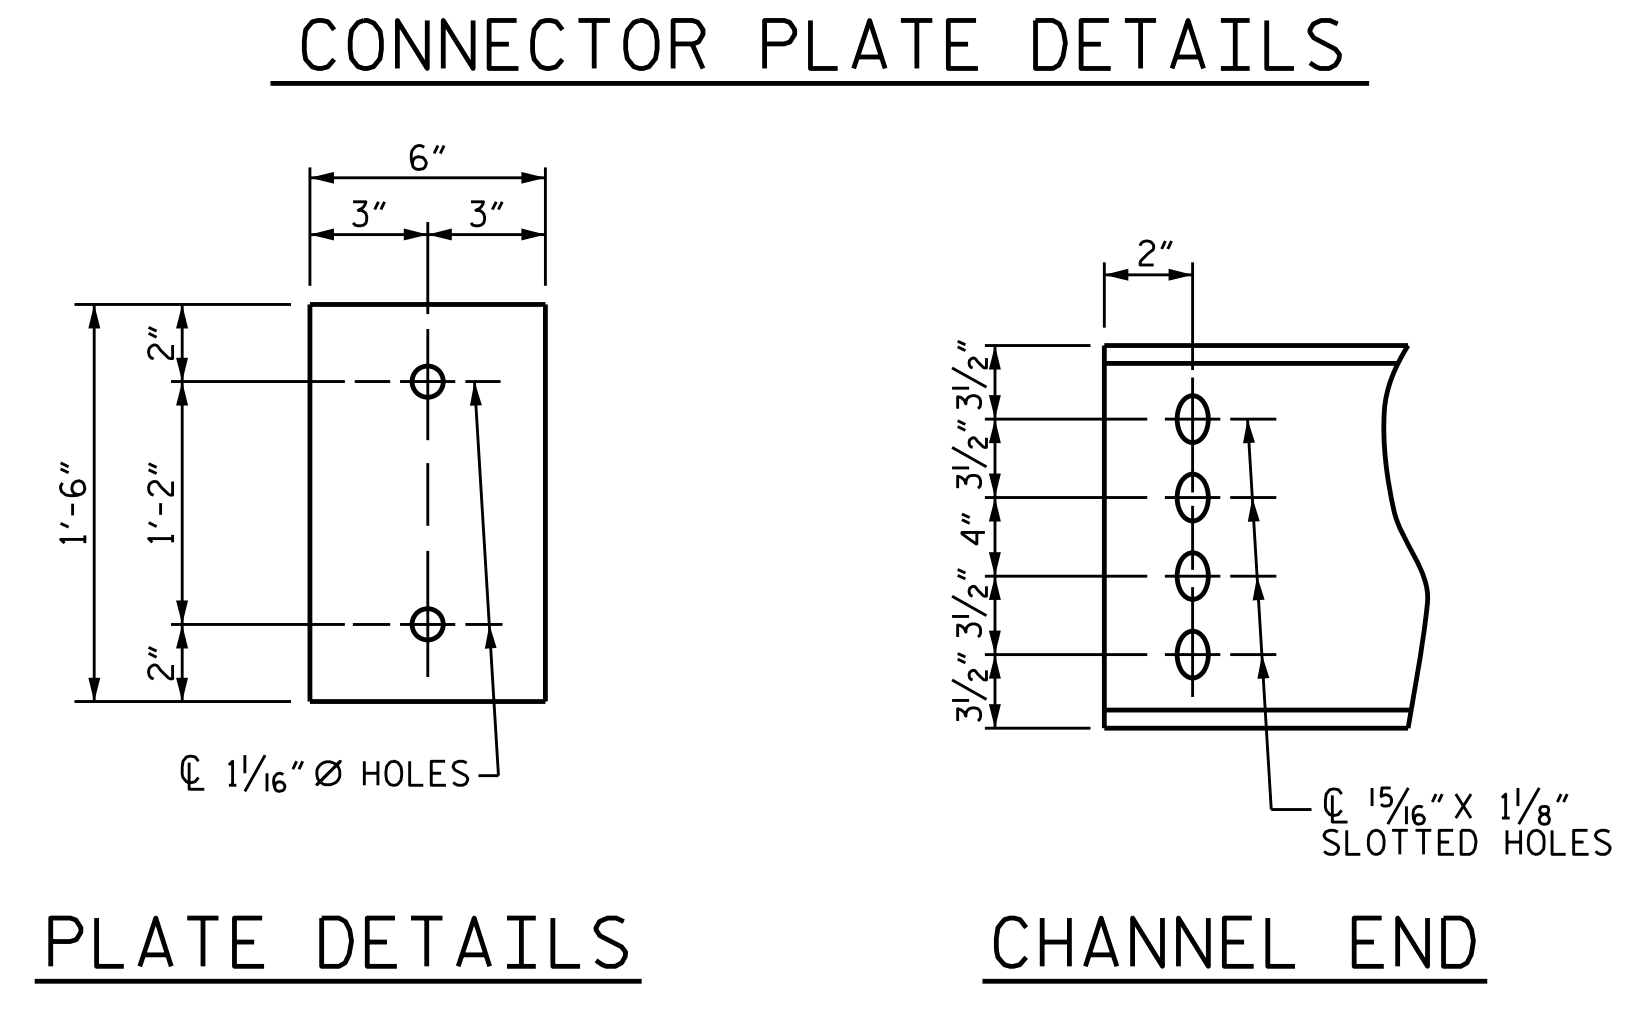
CONNECTOR PLATE DETAILS

6"

3"

3"

2"

1'-6"

1'-2"

2"

℄ $1\frac{1}{16}$" Ø HOLES

PLATE DETAILS

2"

$3\frac{1}{2}$"

$3\frac{1}{2}$"

4"

$3\frac{1}{2}$"

$3\frac{1}{2}$"

℄ $\frac{15}{16}$" X $1\frac{1}{8}$" SLOTTED HOLES

CHANNEL END